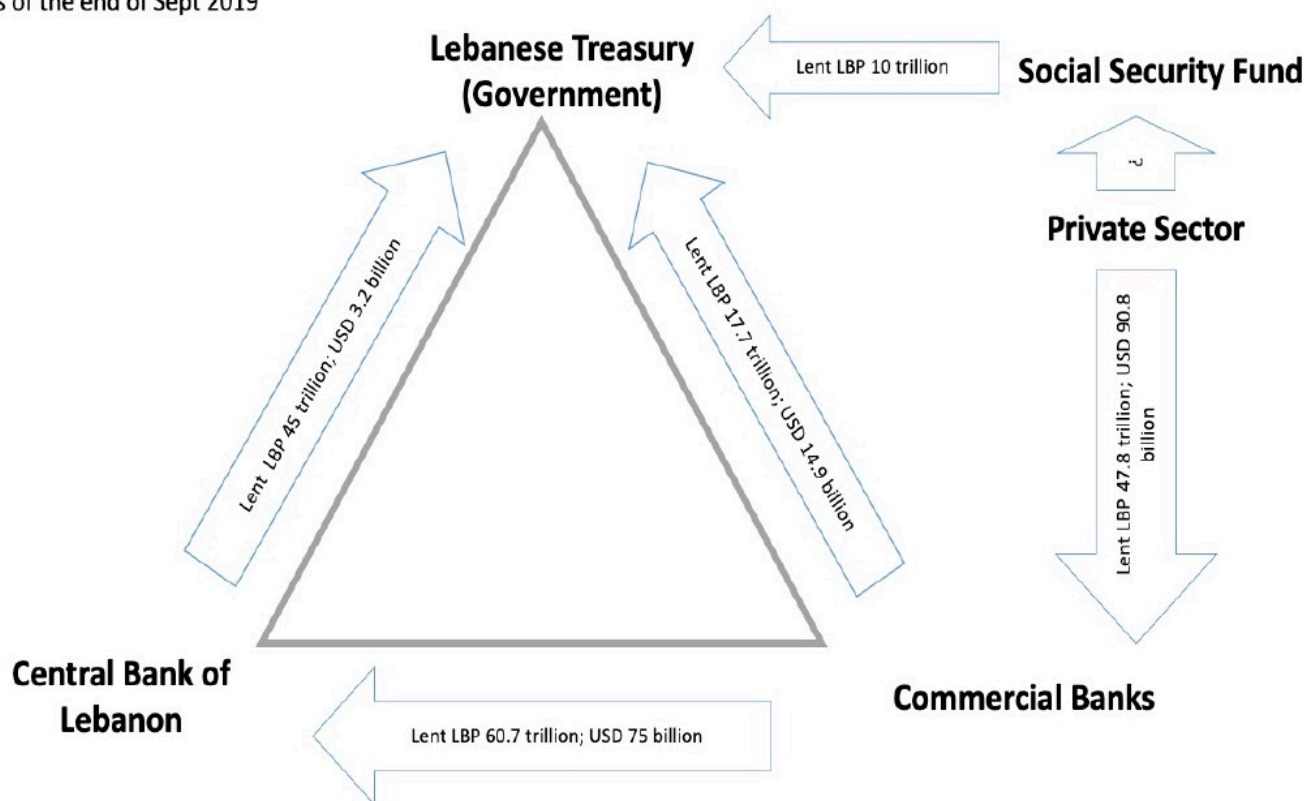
s of the end of Sept 2019

Lebanese Treasury (Government)

Lent LBP 10 trillion

Social Security Fund

?

Private Sector

Lent LBP 45 trillion; USD 3.2 billion

Lent LBP 17.7 trillion; USD 14.9 billion

Lent LBP 47.8 trillion; USD 90.8 billion

Central Bank of Lebanon

Lent LBP 60.7 trillion; USD 75 billion

Commercial Banks